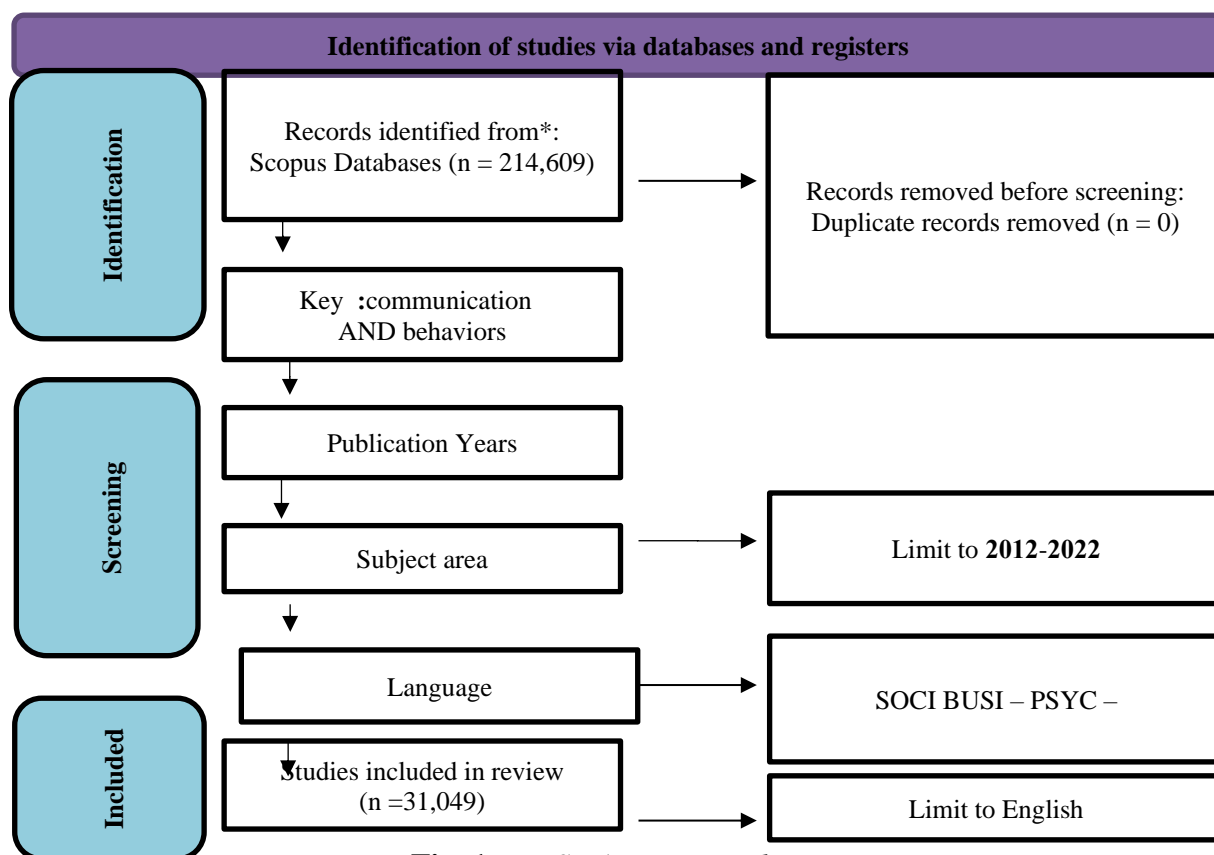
Identification of studies via databases and registers

Identification

Records identified from*: Scopus Databases (n = 214,609)

Records removed before screening: Duplicate records removed (n = 0)

Key :communication AND behaviors

Screening

Publication Years

Subject area

Limit to **2012**-**2022**

Language

SOCI BUSI – PSYC –

Included

Studies included in review (n =31,049)

Limit to English

**Fig. 1** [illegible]